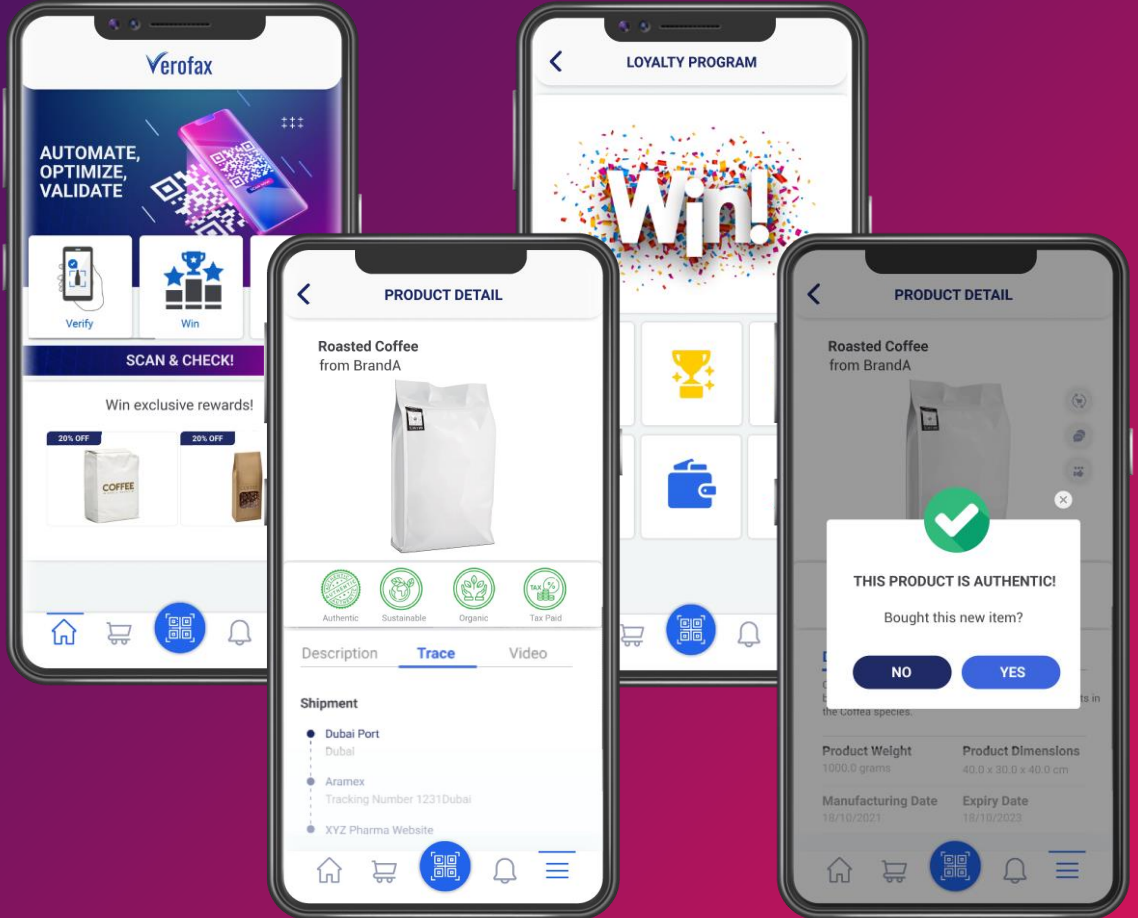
Verofax

AUTOMATE, OPTIMIZE, VALIDATE

Verify

Win

SCAN & CHECK!

Win exclusive rewards!

20% OFF

COFFEE

20% OFF

PRODUCT DETAIL

Roasted Coffee
from BrandA

Authentic

Sustainable

Organic

Tax Paid

Description

Trace

Video

Shipment

Dubai Port
Dubai

Aramex
Tracking Number 1231Dubai

XYZ Pharma Website

LOYALTY PROGRAM

Win!

PRODUCT DETAIL

Roasted Coffee
from BrandA

THIS PRODUCT IS AUTHENTIC!

Bought this new item?

NO

YES

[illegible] the Coffea species.

Product Weight
1000.0 grams

Product Dimensions
40.0 x 30.0 x 40.0 cm

Manufacturing Date
18/10/2021

Expiry Date
18/10/2023